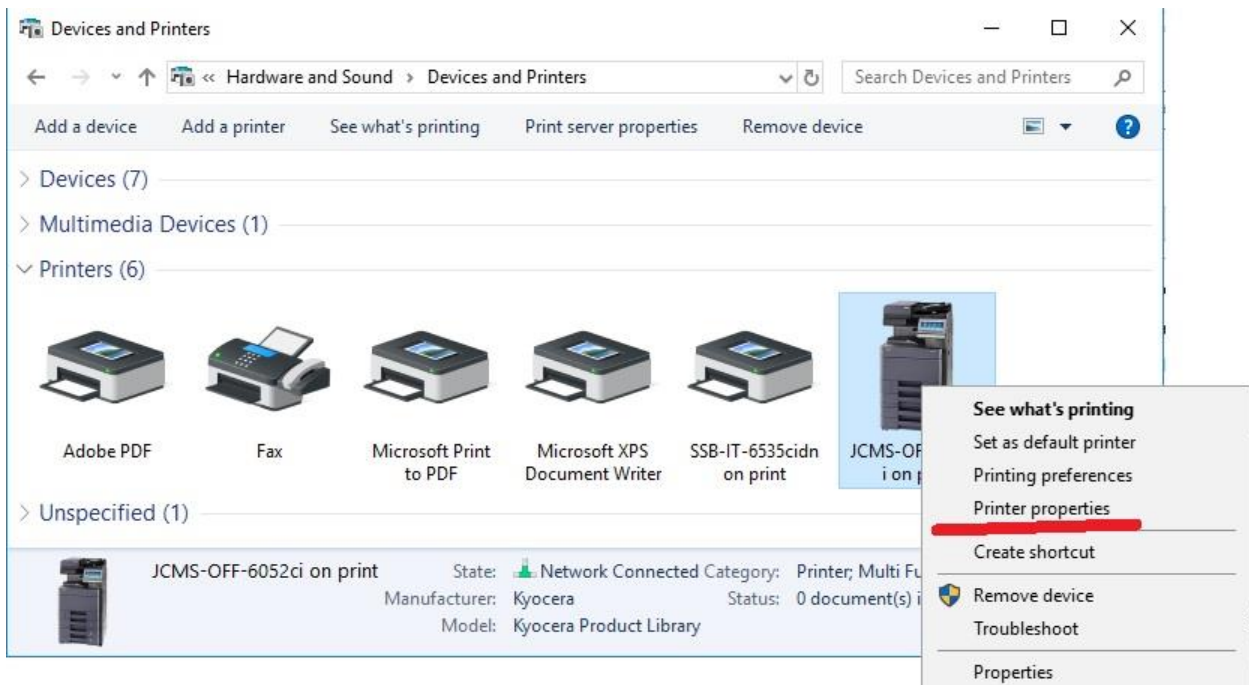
Devices and Printers

« Hardware and Sound › Devices and Printers

Search Devices and Printers

Add a device   Add a printer   See what's printing   Print server properties   Remove device

Devices (7)

Multimedia Devices (1)

Printers (6)

Adobe PDF

Fax

Microsoft Print to PDF

Microsoft XPS Document Writer

SSB-IT-6535cidn on print

JCMS-OF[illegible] i on p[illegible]

Unspecified (1)

JCMS-OFF-6052ci on print

State: Network Connected
Category: Printer; Multi Fu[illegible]
Manufacturer: Kyocera
Status: 0 document(s) i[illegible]
Model: Kyocera Product Library

See what's printing
Set as default printer
Printing preferences
Printer properties
Create shortcut
Remove device
Troubleshoot
Properties